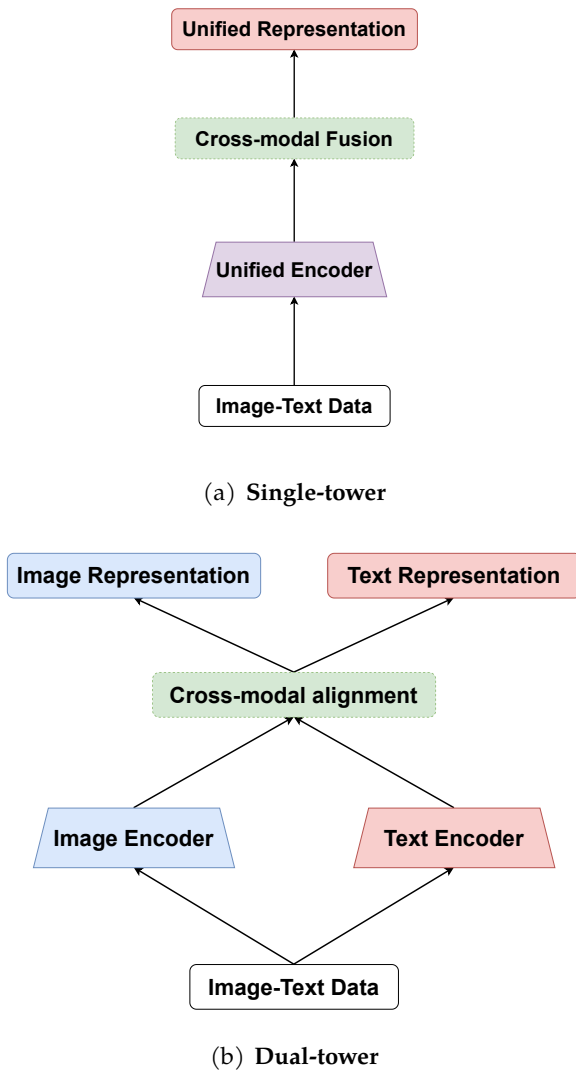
Unified Representation

Cross-modal Fusion

Unified Encoder

Image-Text Data

(a) **Single-tower**

Image Representation

Text Representation

Cross-modal alignment

Image Encoder

Text Encoder

Image-Text Data

(b) **Dual-tower**